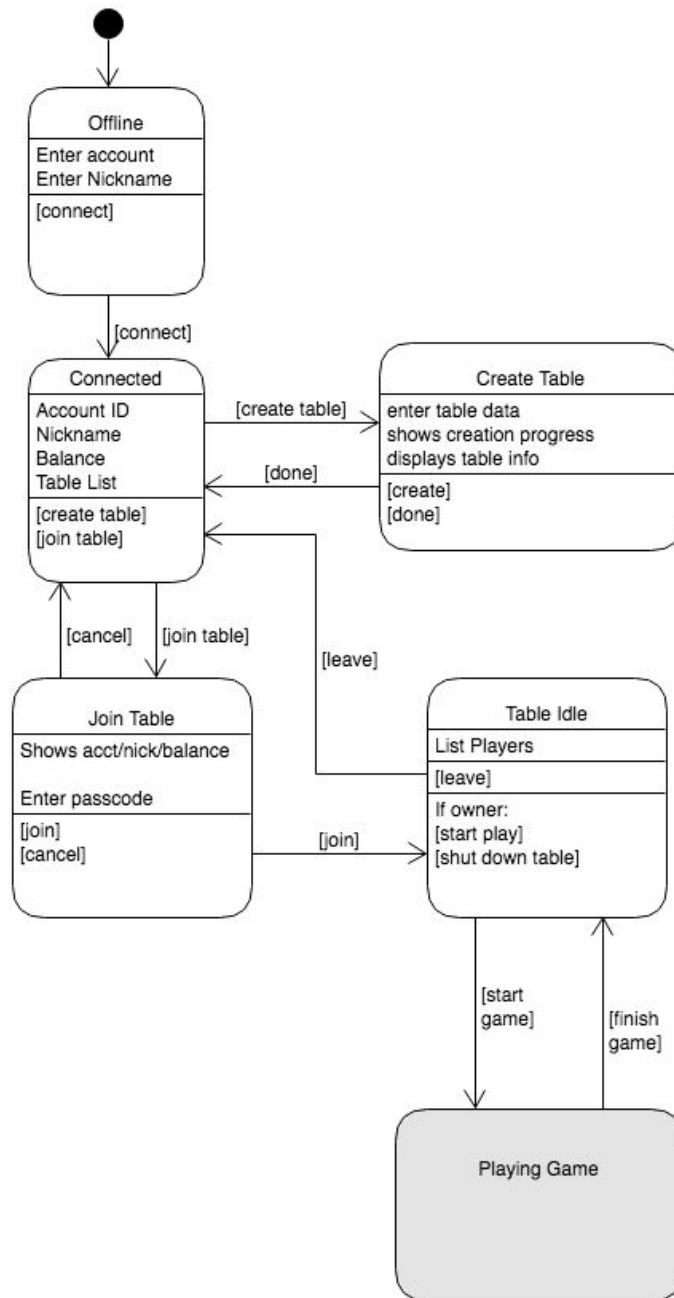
Offline
Enter account
Enter Nickname
[connect]

[connect]

Connected
Account ID
Nickname
Balance
Table List
[create table]
[join table]

[create table]

Create Table
enter table data
shows creation progress
displays table info
[create]
[done]

[done]

[cancel]

[join table]

[leave]

Join Table
Shows acct/nick/balance

Enter passcode
[join]
[cancel]

[join]

Table Idle
List Players
[leave]
If owner:
[start play]
[shut down table]

[start game]

[finish game]

Playing Game